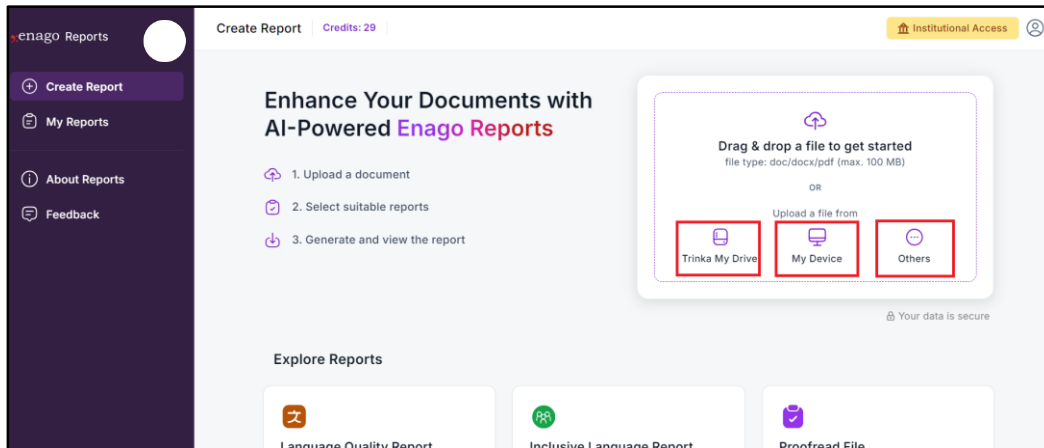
enago Reports

Create Report

My Reports

About Reports

Feedback

Create Report | Credits: 29

Institutional Access

Enhance Your Documents with AI-Powered Enago Reports

1. Upload a document

2. Select suitable reports

3. Generate and view the report

Drag & drop a file to get started

file type: doc/docx/pdf (max. 100 MB)

OR

Upload a file from

Trinka My Drive

My Device

Others

Your data is secure

Explore Reports

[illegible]

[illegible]

Proofread File